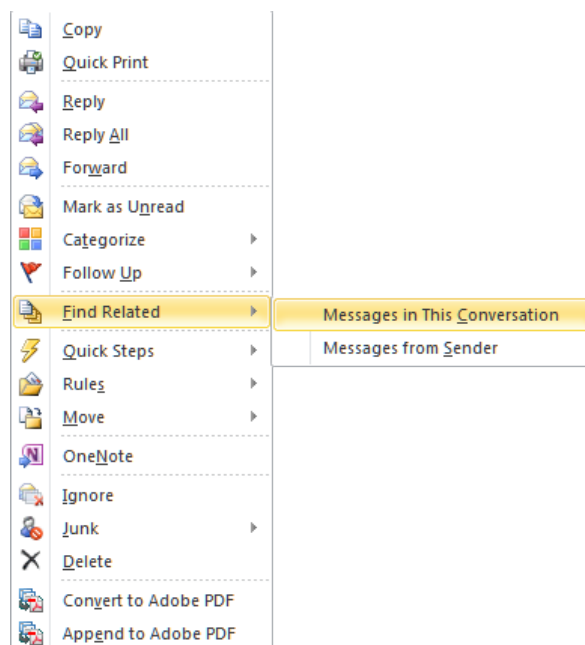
Copy
Quick Print
Reply
Reply All
Forward
Mark as Unread
Categorize
Follow Up
Find Related
Messages in This Conversation
Messages from Sender
Quick Steps
Rules
Move
OneNote
Ignore
Junk
Delete
Convert to Adobe PDF
Append to Adobe PDF